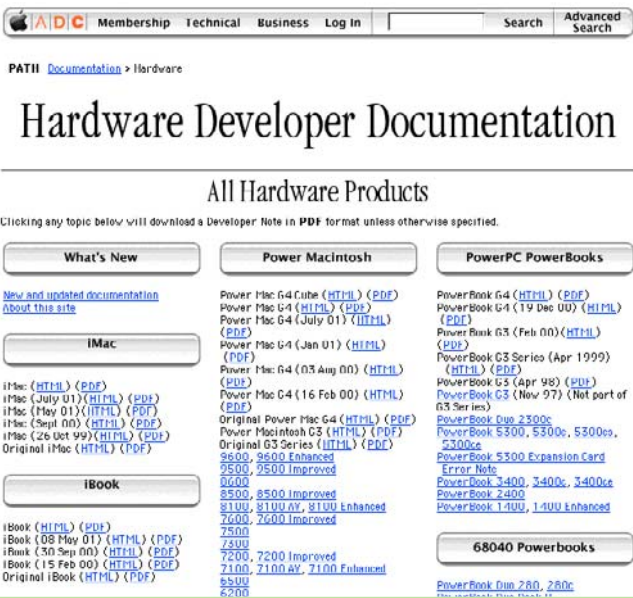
ADC Membership Technical Business Log In Search Advanced Search

PATH Documentation > Hardware

Hardware Developer Documentation

All Hardware Products

Clicking any topic below will download a Developer Note in PDF format unless otherwise specified.

What's New

New and updated documentation
About this site

iMac

iMac (HTML) (PDF)
iMac (July 01) (HTML) (PDF)
iMac (May 01) (HTML) (PDF)
iMac (Sept 00) (HTML) (PDF)
iMac (26 Oct 99) (HTML) (PDF)
Original iMac (HTML) (PDF)

iBook

iBook (HTML) (PDF)
iBook (08 May 01) (HTML) (PDF)
iBook (30 Sep 00) (HTML) (PDF)
iBook (15 Feb 00) (HTML) (PDF)
Original iBook (HTML) (PDF)

Power Macintosh

Power Mac G4 Cube (HTML) (PDF)
Power Mac G4 (HTML) (PDF)
Power Mac G4 (July 01) (HTML) (PDF)
Power Mac G4 (Jan 01) (HTML) (PDF)
Power Mac G4 (03 Aug 00) (HTML) (PDF)
Power Mac G4 (16 Feb 00) (HTML) (PDF)
Original Power Mac G4 (HTML) (PDF)
Power Macintosh G3 (HTML) (PDF)
Original G3 Series (HTML) (PDF)
9600, 9600 Enhanced
9500, 9500 Improved
8600
8500, 8500 Improved
8100, 8100 AV, 8100 Enhanced
7600, 7600 Improved
7500
7300
7200, 7200 Improved
7100, 7100 AV, 7100 Enhanced
6500
6200

PowerPC PowerBooks

PowerBook G4 (HTML) (PDF)
PowerBook G4 (19 Dec 00) (HTML) (PDF)
PowerBook G3 (Feb 00) (HTML) (PDF)
PowerBook G3 Series (Apr 1999) (HTML) (PDF)
PowerBook G3 (Apr 98) (PDF)
PowerBook G3 (Nov 97) (Not part of G3 Series)
PowerBook Duo 2300c
PowerBook 5300, 5300c, 5300cs, 5300ce
PowerBook 5300 Expansion Card Error Note
PowerBook 3400, 3400c, 3400ce
PowerBook 2400
PowerBook 1400, 1400 Enhanced

68040 Powerbooks

PowerBook Duo 280, 280c
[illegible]